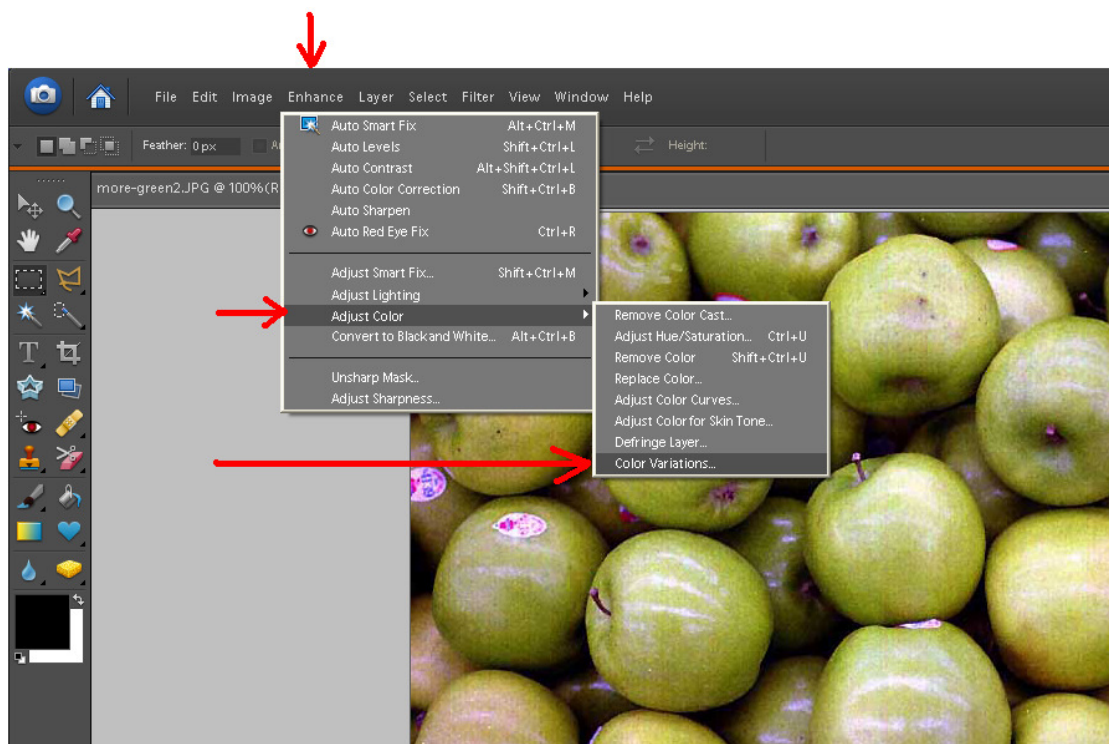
File Edit Image Enhance Layer Select Filter View Window Help

Feather: 0 px

Height:

more-green2.JPG @ 100%(R

Auto Smart Fix Alt+Ctrl+M
Auto Levels Shift+Ctrl+L
Auto Contrast Alt+Shift+Ctrl+L
Auto Color Correction Shift+Ctrl+B
Auto Sharpen
Auto Red Eye Fix Ctrl+R

Adjust Smart Fix... Shift+Ctrl+M
Adjust Lighting
Adjust Color
Convert to Black and White... Alt+Ctrl+B

Unsharp Mask...
Adjust Sharpness...

Remove Color Cast...
Adjust Hue/Saturation... Ctrl+U
Remove Color Shift+Ctrl+U
Replace Color...
Adjust Color Curves...
Adjust Color for Skin Tone...
Defringe Layer...
Color Variations...